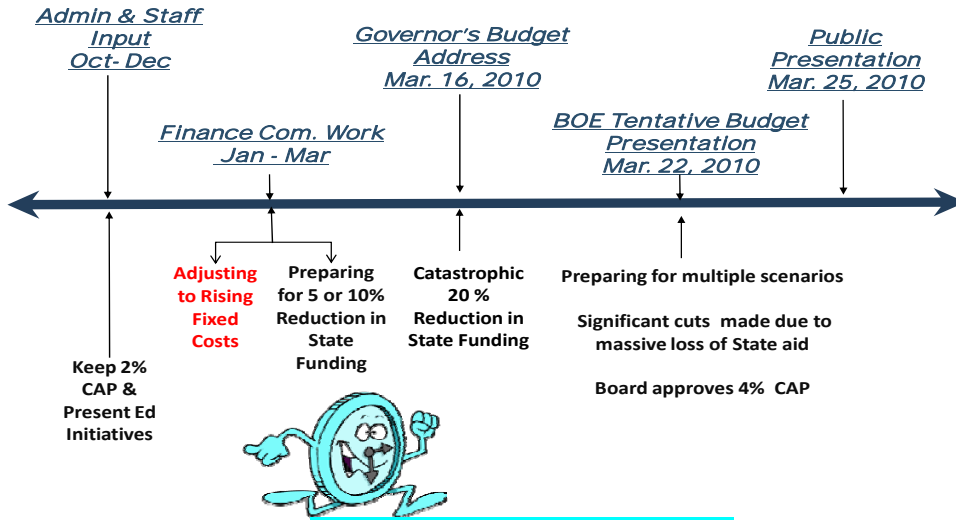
Admin & Staff Input Oct- Dec

Finance Com. Work Jan - Mar

Governor's Budget Address Mar. 16, 2010

BOE Tentative Budget Presentation Mar. 22, 2010

Public Presentation Mar. 25, 2010

Keep 2% CAP & Present Ed Initiatives

Adjusting to Rising Fixed Costs

Preparing for 5 or 10% Reduction in State Funding

Catastrophic 20 % Reduction in State Funding

Preparing for multiple scenarios

Significant cuts made due to massive loss of State aid

Board approves 4% CAP